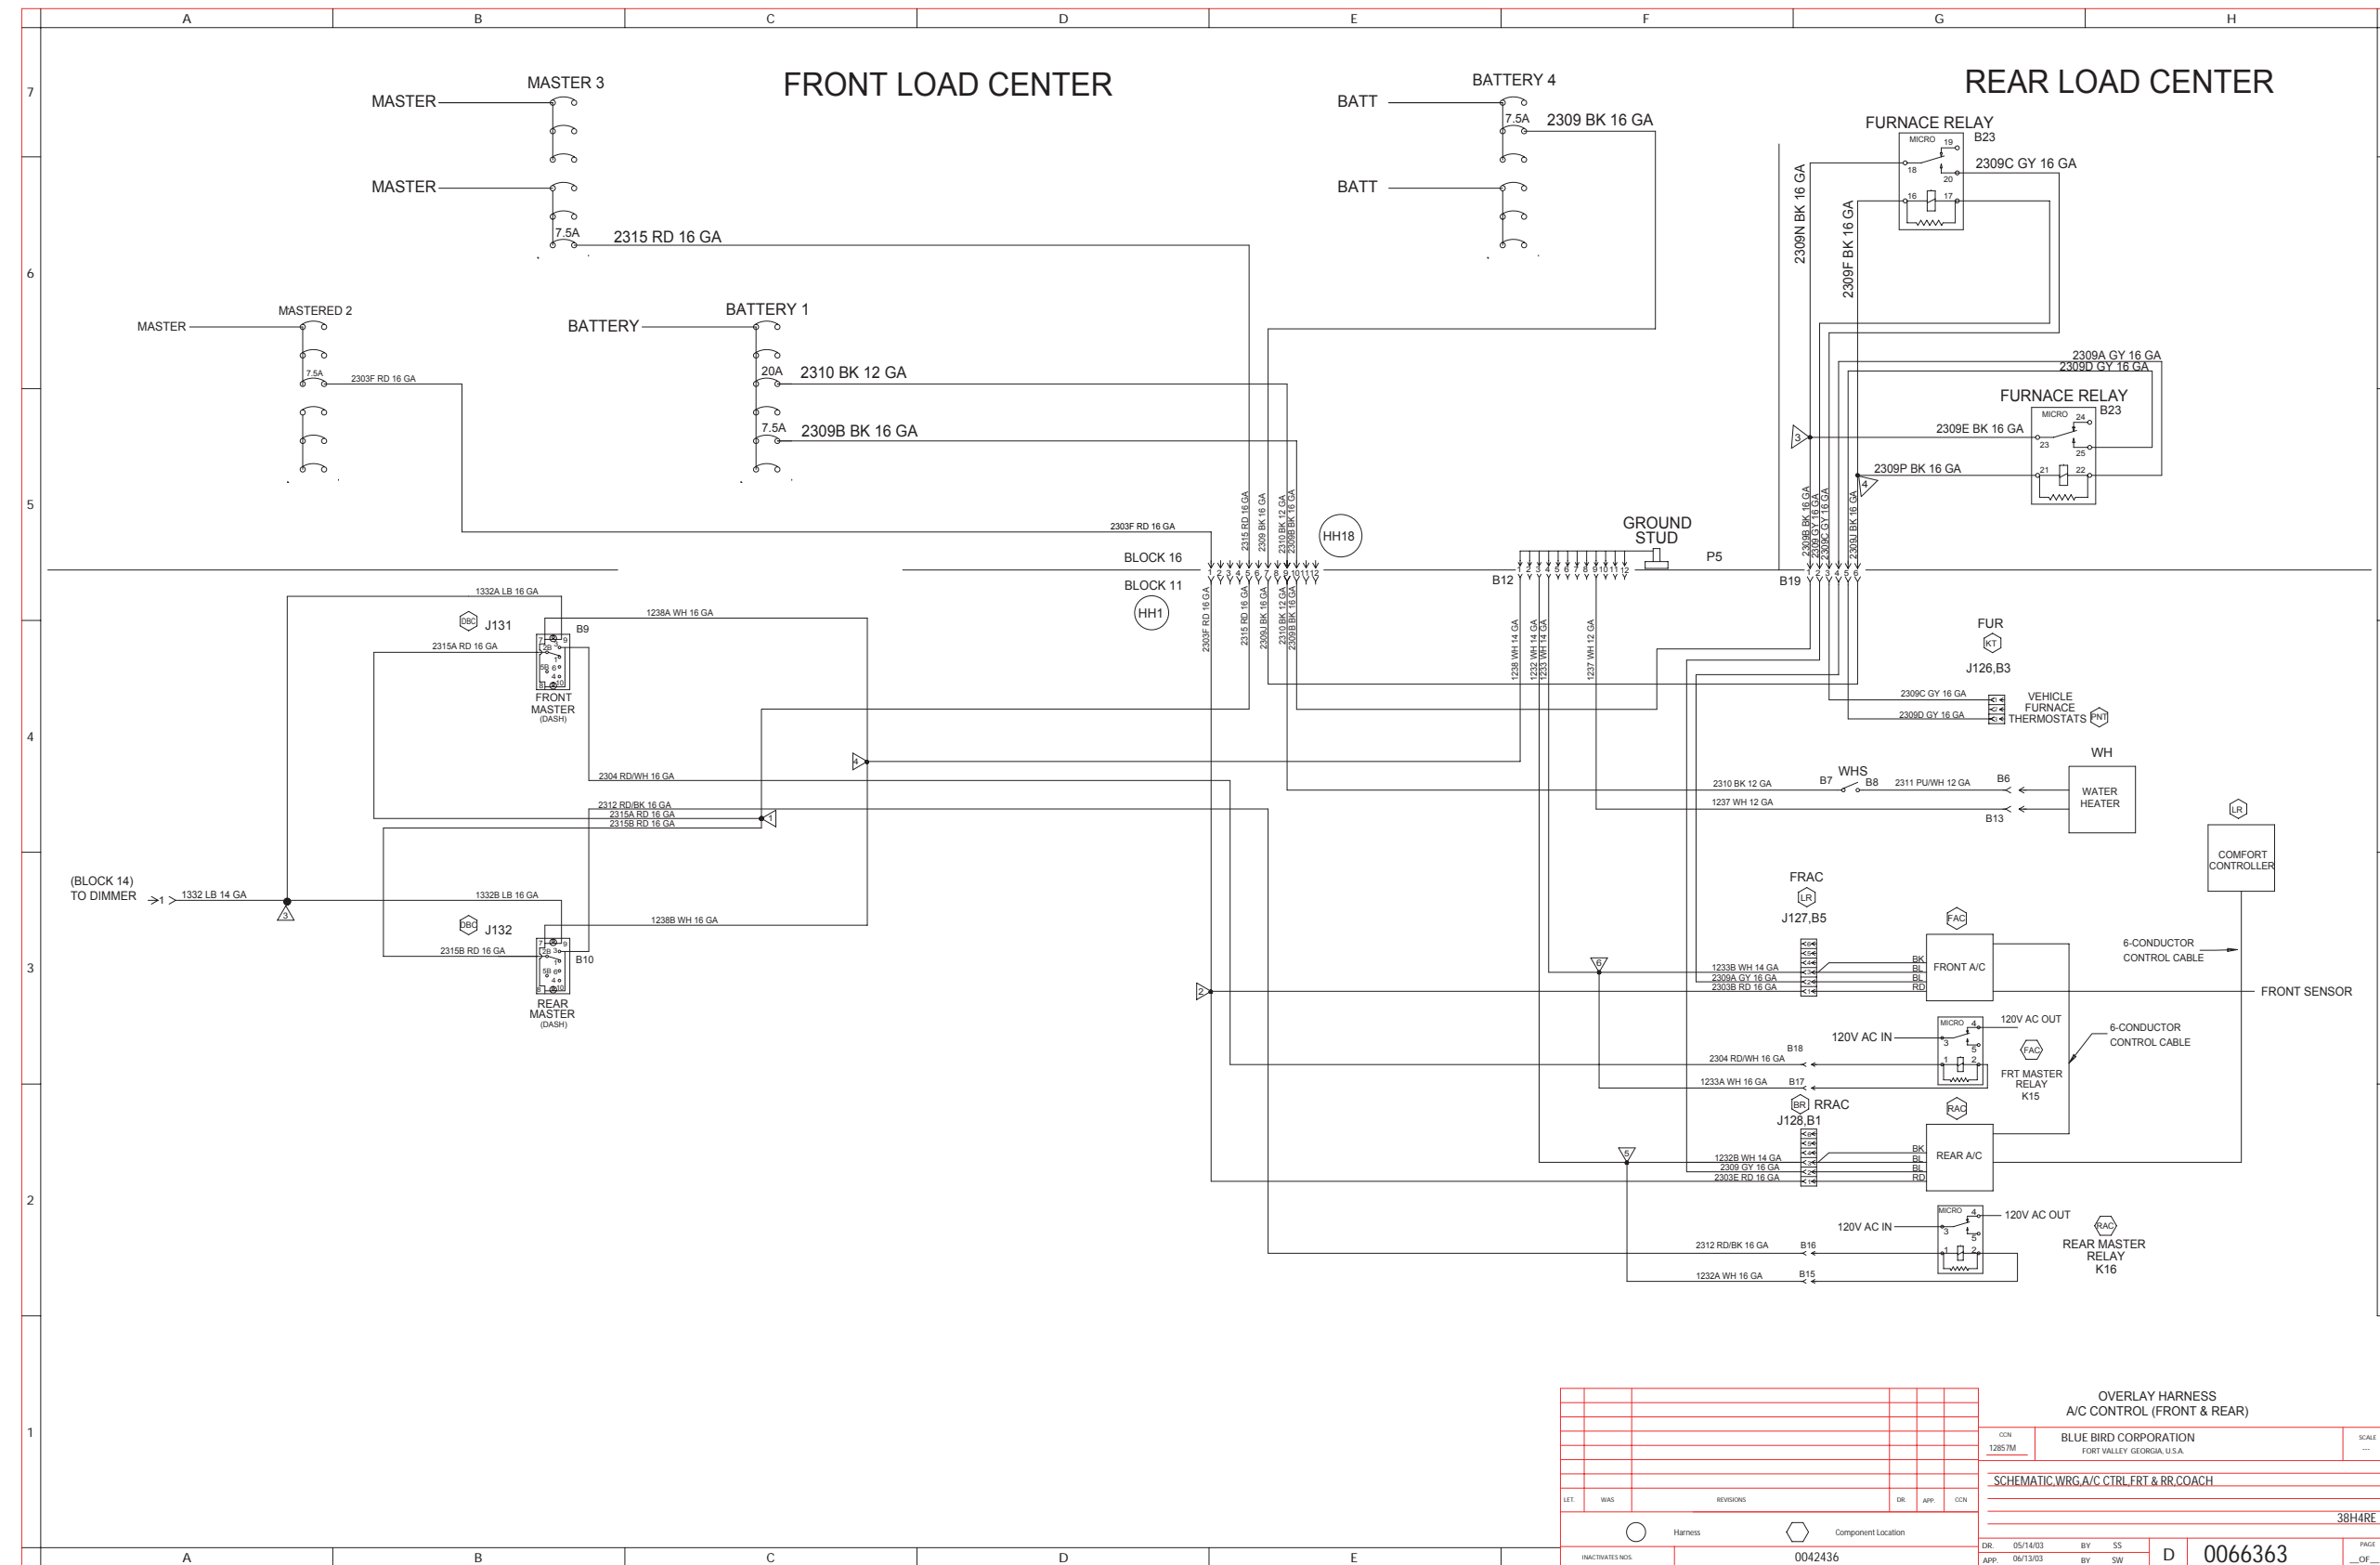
A B C D E F G H

7

6

5

4

3

2

1

FRONT LOAD CENTER

REAR LOAD CENTER

MASTER 3
MASTER
MASTER
7.5A
2315 RD 16 GA

BATTERY 4
BATT
7.5A
2309 BK 16 GA
BATT

FURNACE RELAY
B23
MICRO
19
18
20
16
17
2309C GY 16 GA

2309N BK 16 GA
2309F BK 16 GA

MASTER
MASTERED 2
7.5A
2303F RD 16 GA

BATTERY
BATTERY 1
20A
2310 BK 12 GA
7.5A
2309B BK 16 GA

2309A GY 16 GA
2309D GY 16 GA
FURNACE RELAY
B23
MICRO
24
23
25
21
22
2309E BK 16 GA
2309P BK 16 GA

2303F RD 16 GA
2315 RD 16 GA
2309 BK 16 GA
2310 BK 12 GA
2309B BK 16 GA
HH18
BLOCK 16
BLOCK 11
HH1
1 2 3 4 5 6 7 8 9 10 11 12

GROUND STUD
P5
B12
1 2 3 4 5 6 7 8 9 10 11 12
B19
2309B BK 16 GA
2309 GY 16 GA
2309C GY 16 GA
2309J BK 16 GA

1332A LB 16 GA
1238A WH 16 GA
DBC J131
B9
2315A RD 16 GA
FRONT MASTER (DASH)

2303F RD 16 GA
2315 RD 16 GA
2309J BK 16 GA
2310 BK 12 GA
2309B BK 16 GA

1238 WH 14 GA
1232 WH 14 GA
1233 WH 14 GA
1237 WH 12 GA

FUR
KT
J126,B3

2309C GY 16 GA
2309D GY 16 GA
VEHICLE FURNACE THERMOSTATS PNT

WH

2304 RD/WH 16 GA
2310 BK 12 GA
B7
WHS
B8
2311 PU/WH 12 GA
B6
WATER HEATER
1237 WH 12 GA
B13

2312 RD/BK 16 GA
2315A RD 16 GA
2315B RD 16 GA

LR
COMFORT CONTROLLER

(BLOCK 14) TO DIMMER
1
1332 LB 14 GA
1332B LB 16 GA
1238B WH 16 GA
DBC J132
B10
2315B RD 16 GA
REAR MASTER (DASH)

FRAC
LR
J127,B5
FAC
1233B WH 14 GA
2309A GY 16 GA
2303B RD 16 GA
BK
BL
BL
RD
FRONT A/C
6-CONDUCTOR CONTROL CABLE
FRONT SENSOR

120V AC IN
MICRO
120V AC OUT
6-CONDUCTOR CONTROL CABLE
B18
2304 RD/WH 16 GA
FAC
FRT MASTER RELAY K15
1233A WH 16 GA
B17

BR RRAC
J128,B1
RAC
1232B WH 14 GA
2309 GY 16 GA
2303E RD 16 GA
BK
BL
BL
RD
REAR A/C

120V AC IN
MICRO
120V AC OUT
RAC
REAR MASTER RELAY K16
2312 RD/BK 16 GA
B16
1232A WH 16 GA
B15

LET. WAS REVISIONS DR. APP. CCN
Harness
Component Location
INACTIVATES NOS.
0042436

OVERLAY HARNESS
A/C CONTROL (FRONT & REAR)
CCN
12857M
BLUE BIRD CORPORATION
FORT VALLEY GEORGIA, U.S.A.
SCALE
---
SCHEMATIC,WRG,A/C CTRL,FRT & RR,COACH
38H4RE
DR. 05/14/03 BY SS
APP. 06/13/03 BY SW
D
0066363
PAGE
__OF__